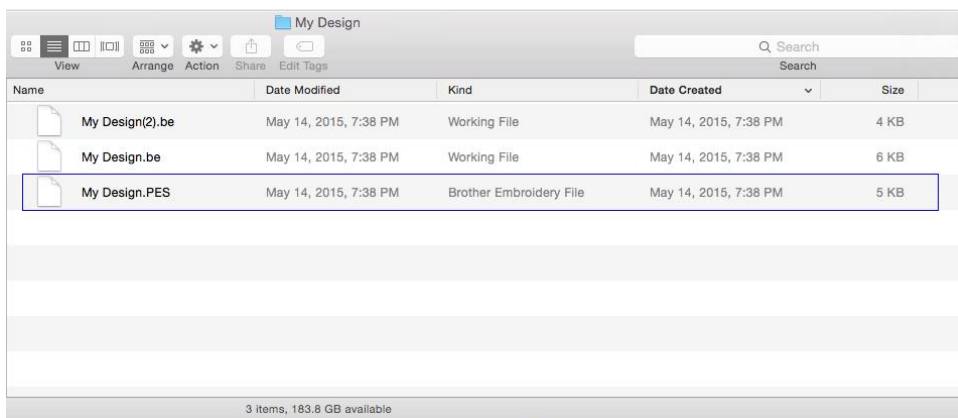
My Design

View Arrange Action Share Edit Tags

Search

Search

| Name | Date Modified | Kind | Date Created | Size |
|---|---|---|---|---|
| My Design(2).be | May 14, 2015, 7:38 PM | Working File | May 14, 2015, 7:38 PM | 4 KB |
| My Design.be | May 14, 2015, 7:38 PM | Working File | May 14, 2015, 7:38 PM | 6 KB |
| My Design.PES | May 14, 2015, 7:38 PM | Brother Embroidery File | May 14, 2015, 7:38 PM | 5 KB |

3 items, 183.8 GB available